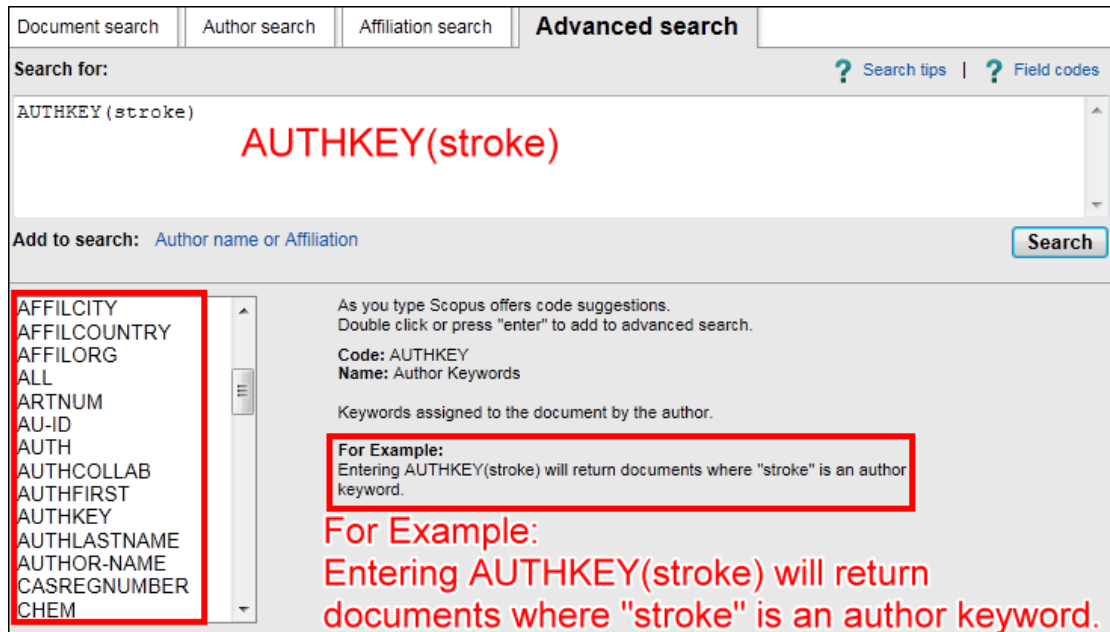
Document search | Author search | Affiliation search | Advanced search

Search for:

? Search tips | ? Field codes

AUTHKEY(stroke)

AUTHKEY(stroke)

Add to search: Author name or Affiliation

Search

AFFILCITY
AFFILCOUNTRY
AFFILORG
ALL
ARTNUM
AU-ID
AUTH
AUTHCOLLAB
AUTHFIRST
AUTHKEY
AUTHLASTNAME
AUTHOR-NAME
CASREGNUMBER
CHEM

As you type Scopus offers code suggestions.
Double click or press "enter" to add to advanced search.

Code: AUTHKEY
Name: Author Keywords

Keywords assigned to the document by the author.

For Example:
Entering AUTHKEY(stroke) will return documents where "stroke" is an author keyword.

For Example:
Entering AUTHKEY(stroke) will return documents where "stroke" is an author keyword.